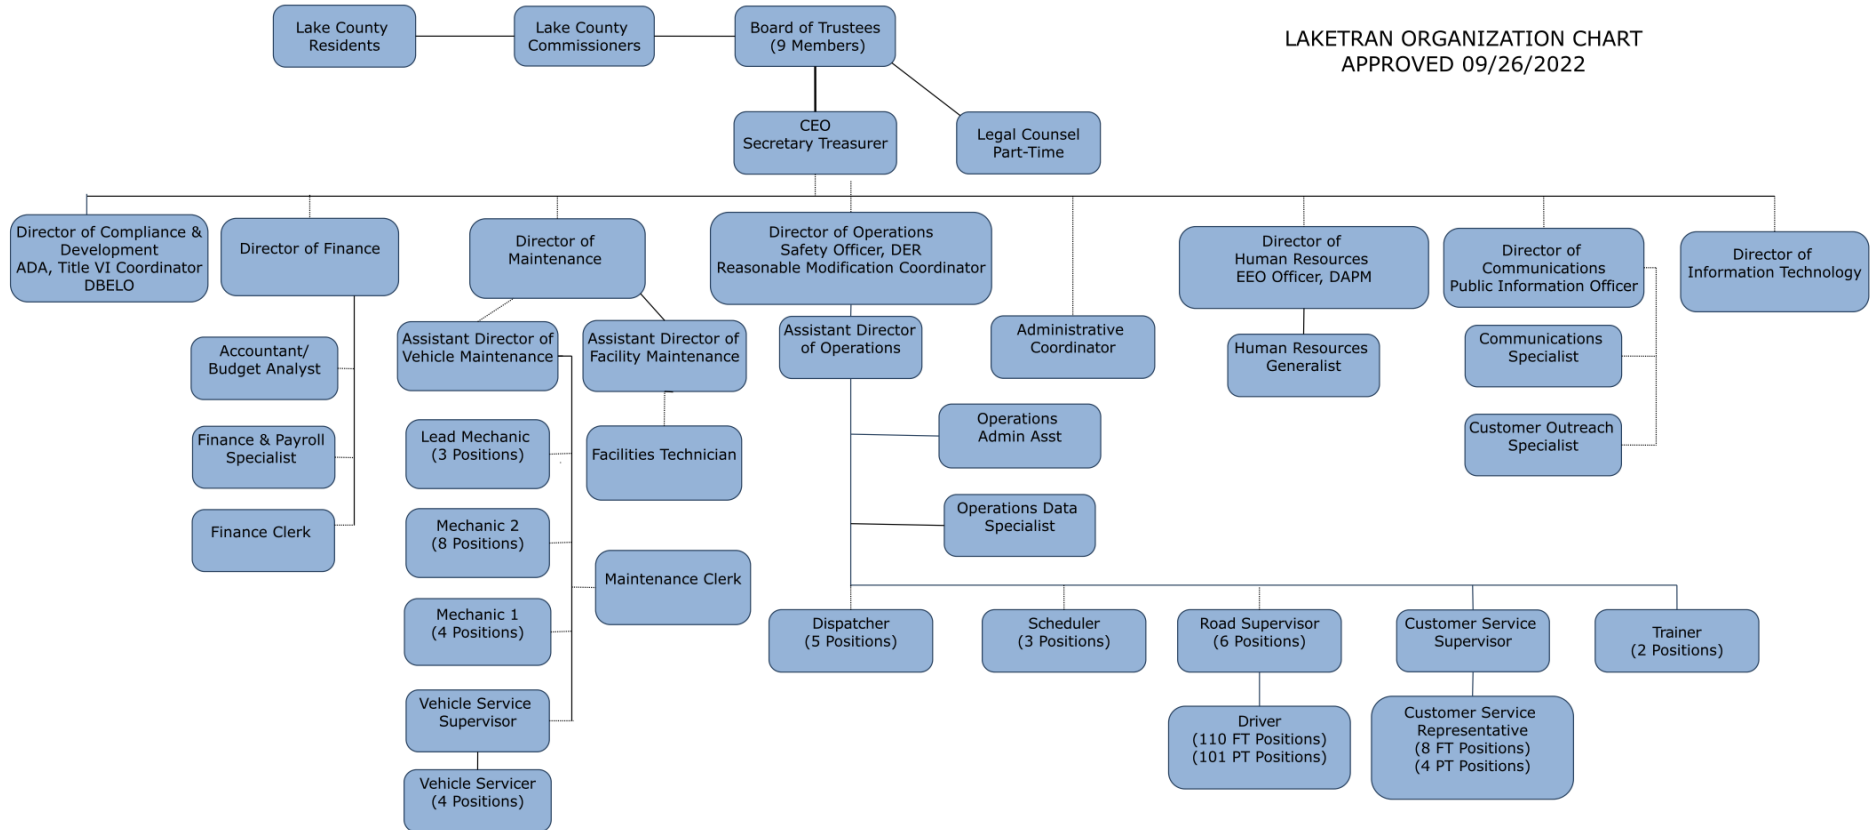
Lake County Residents

Lake County Commissioners

Board of Trustees (9 Members)

LAKETRAN ORGANIZATION CHART
APPROVED 09/26/2022

CEO
Secretary Treasurer

Legal Counsel
Part-Time

Director of Compliance & Development
ADA, Title VI Coordinator
DBELO

Director of Finance

Accountant/ Budget Analyst

Finance & Payroll Specialist

Finance Clerk

Director of Maintenance

Assistant Director of Vehicle Maintenance

Lead Mechanic (3 Positions)

Mechanic 2 (8 Positions)

Mechanic 1 (4 Positions)

Vehicle Service Supervisor

Vehicle Servicer (4 Positions)

Assistant Director of Facility Maintenance

Facilities Technician

Maintenance Clerk

Director of Operations
Safety Officer, DER
Reasonable Modification Coordinator

Assistant Director of Operations

Operations Admin Asst

Operations Data Specialist

Dispatcher (5 Positions)

Scheduler (3 Positions)

Road Supervisor (6 Positions)

Driver
(110 FT Positions)
(101 PT Positions)

Customer Service Supervisor

Customer Service Representative
(8 FT Positions)
(4 PT Positions)

Trainer (2 Positions)

Administrative Coordinator

Director of Human Resources
EEO Officer, DAPM

Human Resources Generalist

Director of Communications
Public Information Officer

Communications Specialist

Customer Outreach Specialist

Director of Information Technology